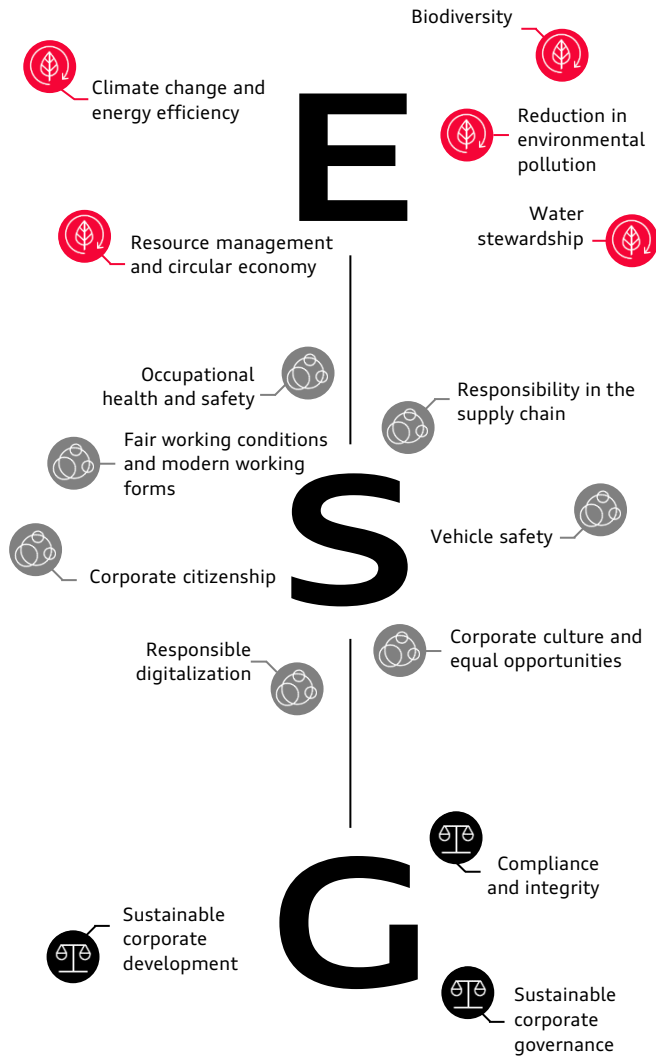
Biodiversity

Climate change and energy efficiency

E

Reduction in environmental pollution

Water stewardship

Resource management and circular economy

Occupational health and safety

Responsibility in the supply chain

Fair working conditions and modern working forms

S

Vehicle safety

Corporate citizenship

Responsible digitalization

Corporate culture and equal opportunities

Compliance and integrity

G

Sustainable corporate development

Sustainable corporate governance